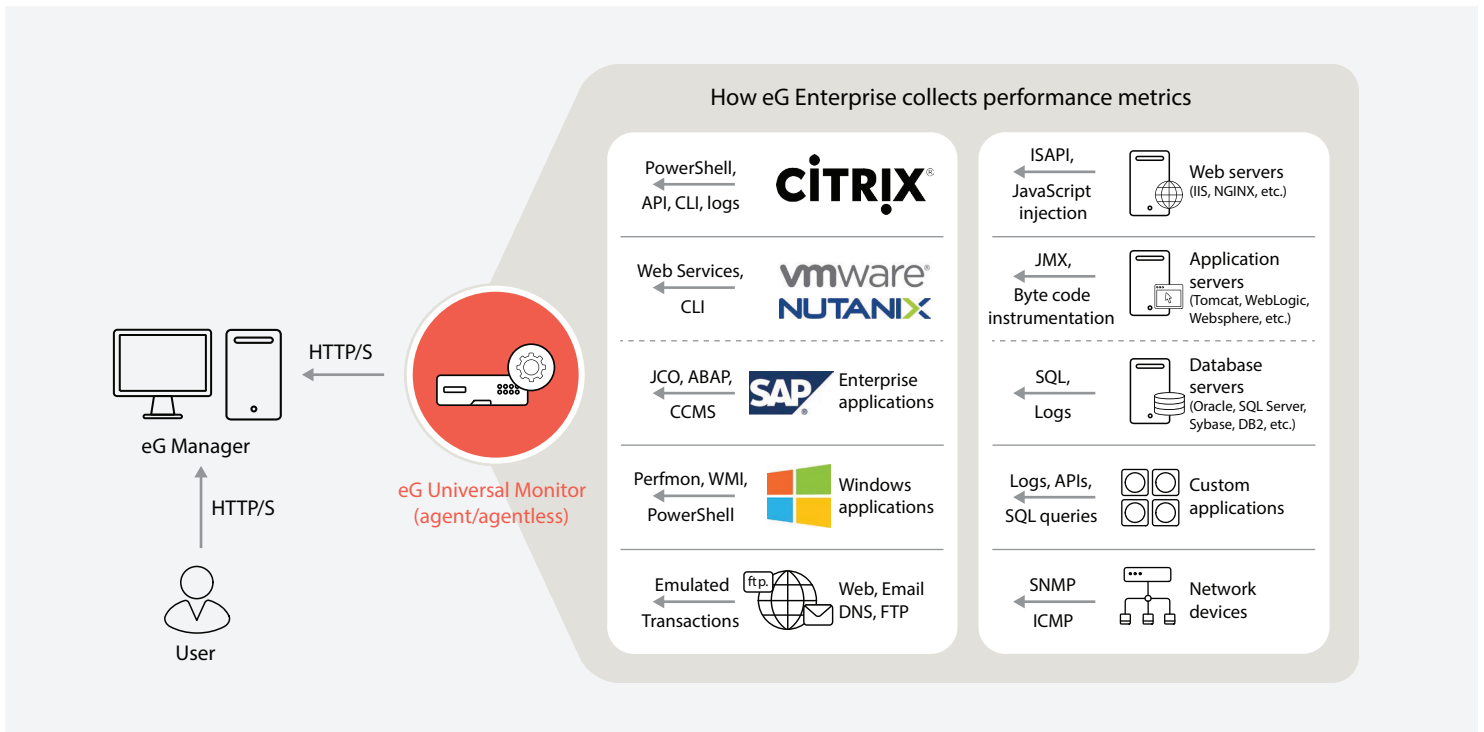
HTTP/S

eG Manager

HTTP/S

User

eG Universal Monitor (agent/agentless)

How eG Enterprise collects performance metrics

PowerShell, API, CLI, logs

CiTRIX®

Web Services, CLI

vmware®
NUTANIX

JCO, ABAP, CCMS

SAP® Enterprise applications

Perfmon, WMI, PowerShell

Windows applications

Emulated Transactions

ftp.

Web, Email DNS, FTP

ISAPI, JavaScript injection

Web servers (IIS, NGINX, etc.)

JMX, Byte code instrumentation

Application servers (Tomcat, WebLogic, Websphere, etc.)

SQL, Logs

Database servers (Oracle, SQL Server, Sybase, DB2, etc.)

Logs, APIs, SQL queries

Custom applications

SNMP ICMP

Network devices